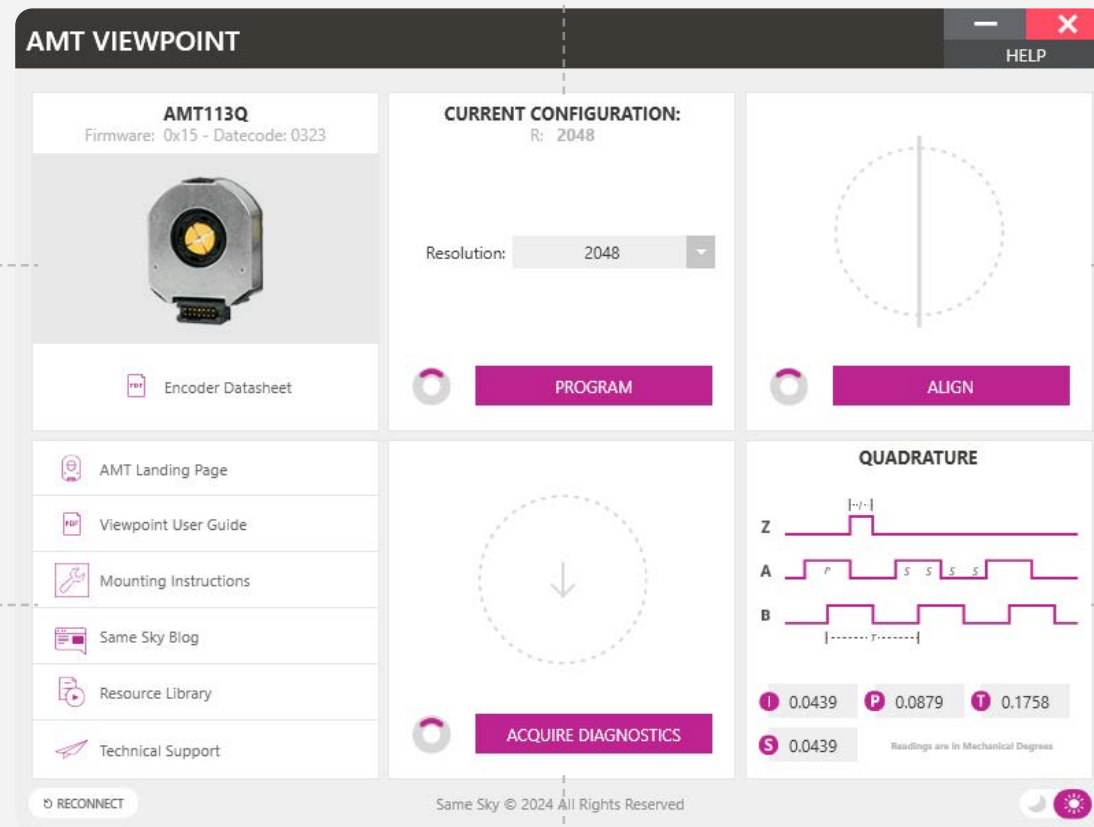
AMT VIEWPOINT

HELP

AMT113Q
Firmware: 0x15 - Datecode: 0323

PDF Encoder Datasheet

CURRENT CONFIGURATION:
R: 2048

Resolution: 2048

PROGRAM

ALIGN

AMT Landing Page

PDF Viewpoint User Guide

Mounting Instructions

Same Sky Blog

Resource Library

Technical Support

ACQUIRE DIAGNOSTICS

QUADRATURE

Z
A
B

P S S S S
T

I 0.0439
P 0.0879
T 0.1758
S 0.0439

Readings are in Mechanical Degrees

RECONNECT

Same Sky © 2024 All Rights Reserved